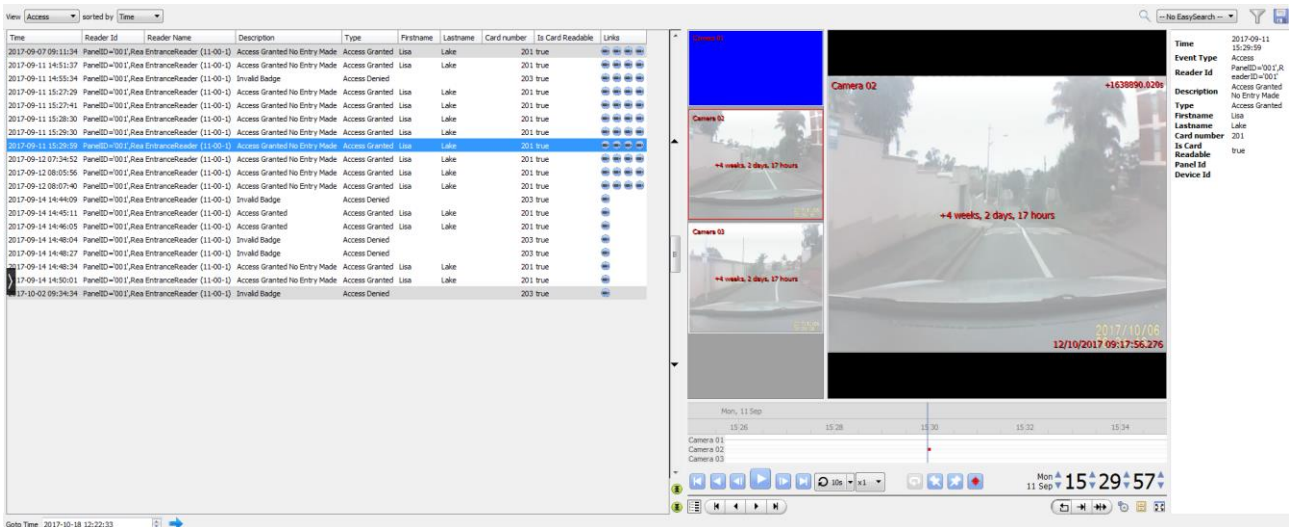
View Access sorted by Time

-- No EasySearch --

| Time | Reader Id | Reader Name | Description | Type | Firstname | Lastname | Card number | Is Card Readable | Links |
|---|---|---|---|---|---|---|---|---|---|
| 2017-09-07 09:11:34 | PanelID='001',Rea | EntranceReader (11-00-1) | Access Granted No Entry Made | Access Granted | Lisa | Lake | 201 | true | |
| 2017-09-11 14:51:37 | PanelID='001',Rea | EntranceReader (11-00-1) | Access Granted No Entry Made | Access Granted | Lisa | Lake | 201 | true | |
| 2017-09-11 14:55:34 | PanelID='001',Rea | EntranceReader (11-00-1) | Invalid Badge | Access Denied | | | 203 | true | |
| 2017-09-11 15:27:29 | PanelID='001',Rea | EntranceReader (11-00-1) | Access Granted No Entry Made | Access Granted | Lisa | Lake | 201 | true | |
| 2017-09-11 15:27:41 | PanelID='001',Rea | EntranceReader (11-00-1) | Access Granted No Entry Made | Access Granted | Lisa | Lake | 201 | true | |
| 2017-09-11 15:28:30 | PanelID='001',Rea | EntranceReader (11-00-1) | Access Granted No Entry Made | Access Granted | Lisa | Lake | 201 | true | |
| 2017-09-11 15:29:30 | PanelID='001',Rea | EntranceReader (11-00-1) | Access Granted No Entry Made | Access Granted | Lisa | Lake | 201 | true | |
| 2017-09-11 15:29:59 | PanelID='001',Rea | EntranceReader (11-00-1) | Access Granted No Entry Made | Access Granted | Lisa | Lake | 201 | true | |
| 2017-09-12 07:34:52 | PanelID='001',Rea | EntranceReader (11-00-1) | Access Granted No Entry Made | Access Granted | Lisa | Lake | 201 | true | |
| 2017-09-12 08:05:56 | PanelID='001',Rea | EntranceReader (11-00-1) | Access Granted No Entry Made | Access Granted | Lisa | Lake | 201 | true | |
| 2017-09-12 08:07:40 | PanelID='001',Rea | EntranceReader (11-00-1) | Access Granted No Entry Made | Access Granted | Lisa | Lake | 201 | true | |
| 2017-09-14 14:44:09 | PanelID='001',Rea | EntranceReader (11-00-1) | Invalid Badge | Access Denied | | | 203 | true | |
| 2017-09-14 14:45:11 | PanelID='001',Rea | EntranceReader (11-00-1) | Access Granted | Access Granted | Lisa | Lake | 201 | true | |
| 2017-09-14 14:46:05 | PanelID='001',Rea | EntranceReader (11-00-1) | Access Granted | Access Granted | Lisa | Lake | 201 | true | |
| 2017-09-14 14:48:04 | PanelID='001',Rea | EntranceReader (11-00-1) | Invalid Badge | Access Denied | | | 203 | true | |
| 2017-09-14 14:48:27 | PanelID='001',Rea | EntranceReader (11-00-1) | Invalid Badge | Access Denied | | | 203 | true | |
| 2017-09-14 14:48:34 | PanelID='001',Rea | EntranceReader (11-00-1) | Access Granted No Entry Made | Access Granted | Lisa | Lake | 201 | true | |
| 2017-09-14 14:50:01 | PanelID='001',Rea | EntranceReader (11-00-1) | Access Granted No Entry Made | Access Granted | Lisa | Lake | 201 | true | |
| 2017-10-02 09:34:34 | PanelID='001',Rea | EntranceReader (11-00-1) | Invalid Badge | Access Denied | | | 203 | true | |

Camera 01
Camera 02
+4 weeks, 2 days, 17 hours
Camera 03
+4 weeks, 2 days, 17 hours

Camera 02
+1638890.020s
+4 weeks, 2 days, 17 hours
2017/10/06
12/10/2017 09:17:56.276

Time 2017-09-11 15:29:59
Event Type Access
Reader Id PanelID='001',ReaderID='001'
Description Access Granted No Entry Made
Type Access Granted
Firstname Lisa
Lastname Lake
Card number 201
Is Card Readable true
Panel Id
Device Id

Mon, 11 Sep
15:26 15:28 15:30 15:32 15:34
Camera 01
Camera 02
Camera 03

10s x1
Mon 11 Sep 15 29 57

Goto Time 2017-10-18 12:22:33